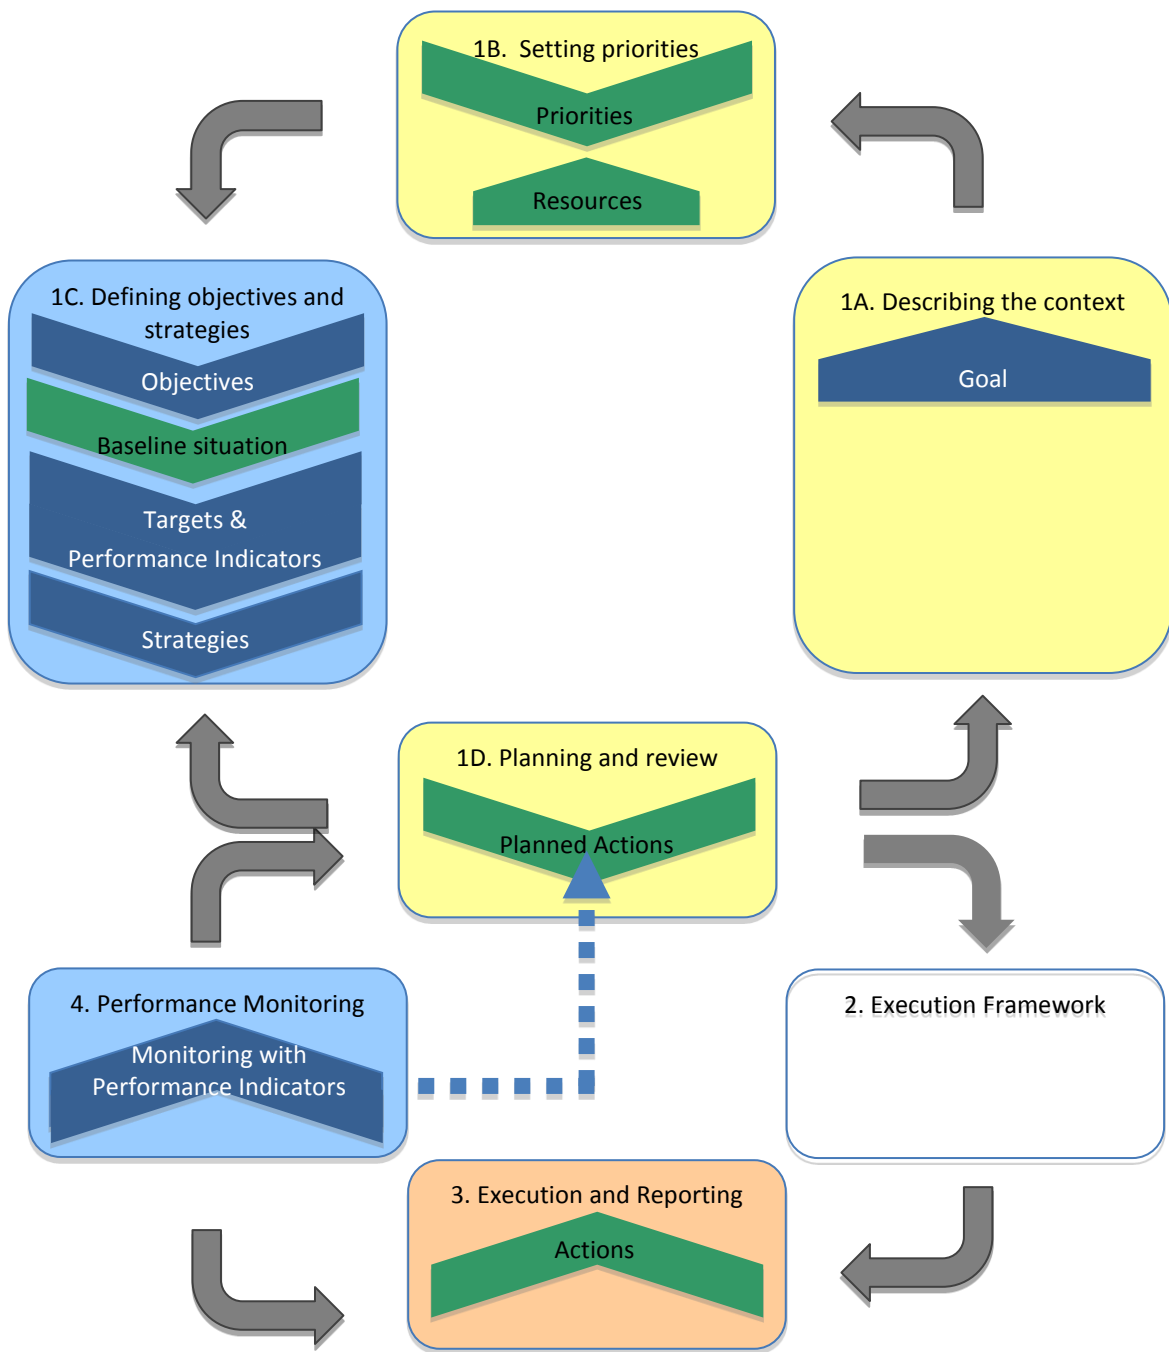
1B. Setting priorities

Priorities

Resources

1C. Defining objectives and strategies

Objectives

Baseline situation

Targets & Performance Indicators

Strategies

1A. Describing the context

Goal

1D. Planning and review

Planned Actions

4. Performance Monitoring

Monitoring with Performance Indicators

2. Execution Framework

3. Execution and Reporting

Actions